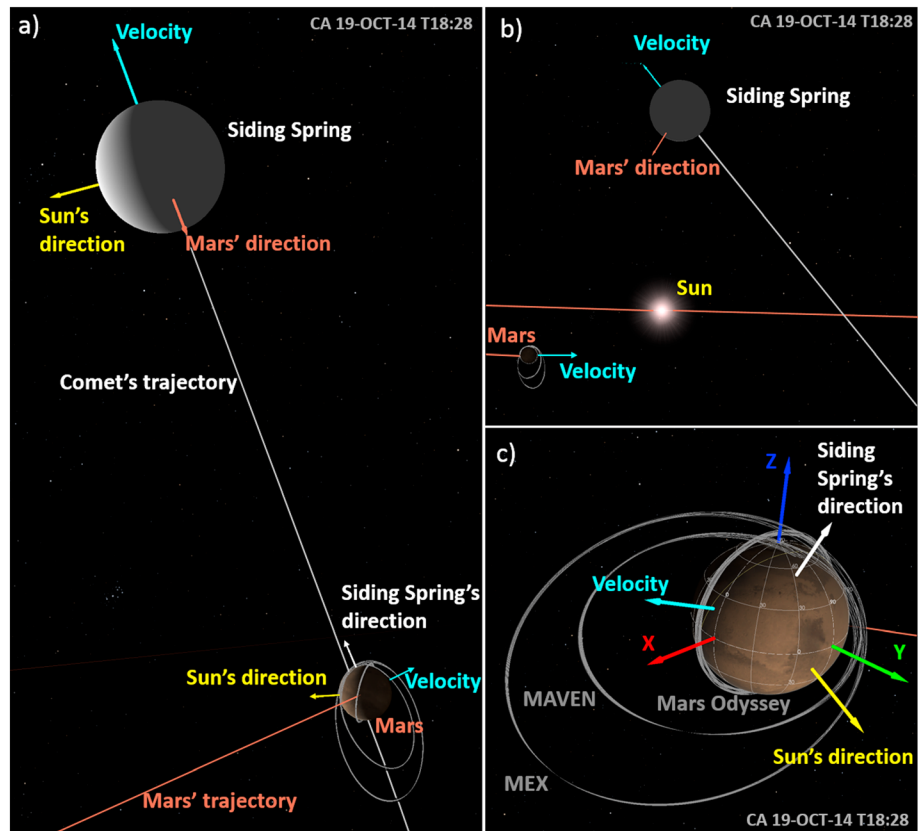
a)

CA 19-OCT-14 T18:28

Velocity

Siding Spring

Sun's direction

Mars' direction

Comet's trajectory

Siding Spring's direction

Sun's direction

Velocity

Mars

Mars' trajectory

b)

CA 19-OCT-14 T18:28

Velocity

Siding Spring

Mars' direction

Sun

Mars

Velocity

c)

Z

Siding Spring's direction

Velocity

X

Y

MAVEN

Mars Odyssey

Sun's direction

MEX

CA 19-OCT-14 T18:28